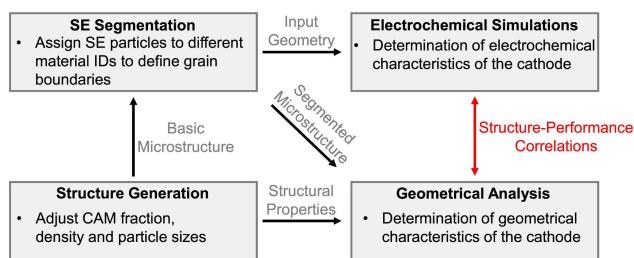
**SE Segmentation**
• Assign SE particles to different material IDs to define grain boundaries

Input Geometry

**Electrochemical Simulations**
• Determination of electrochemical characteristics of the cathode

Basic Microstructure

Segmented Microstructure

Structure-Performance Correlations

**Structure Generation**
• Adjust CAM fraction, density and particle sizes

Structural Properties

**Geometrical Analysis**
• Determination of geometrical characteristics of the cathode